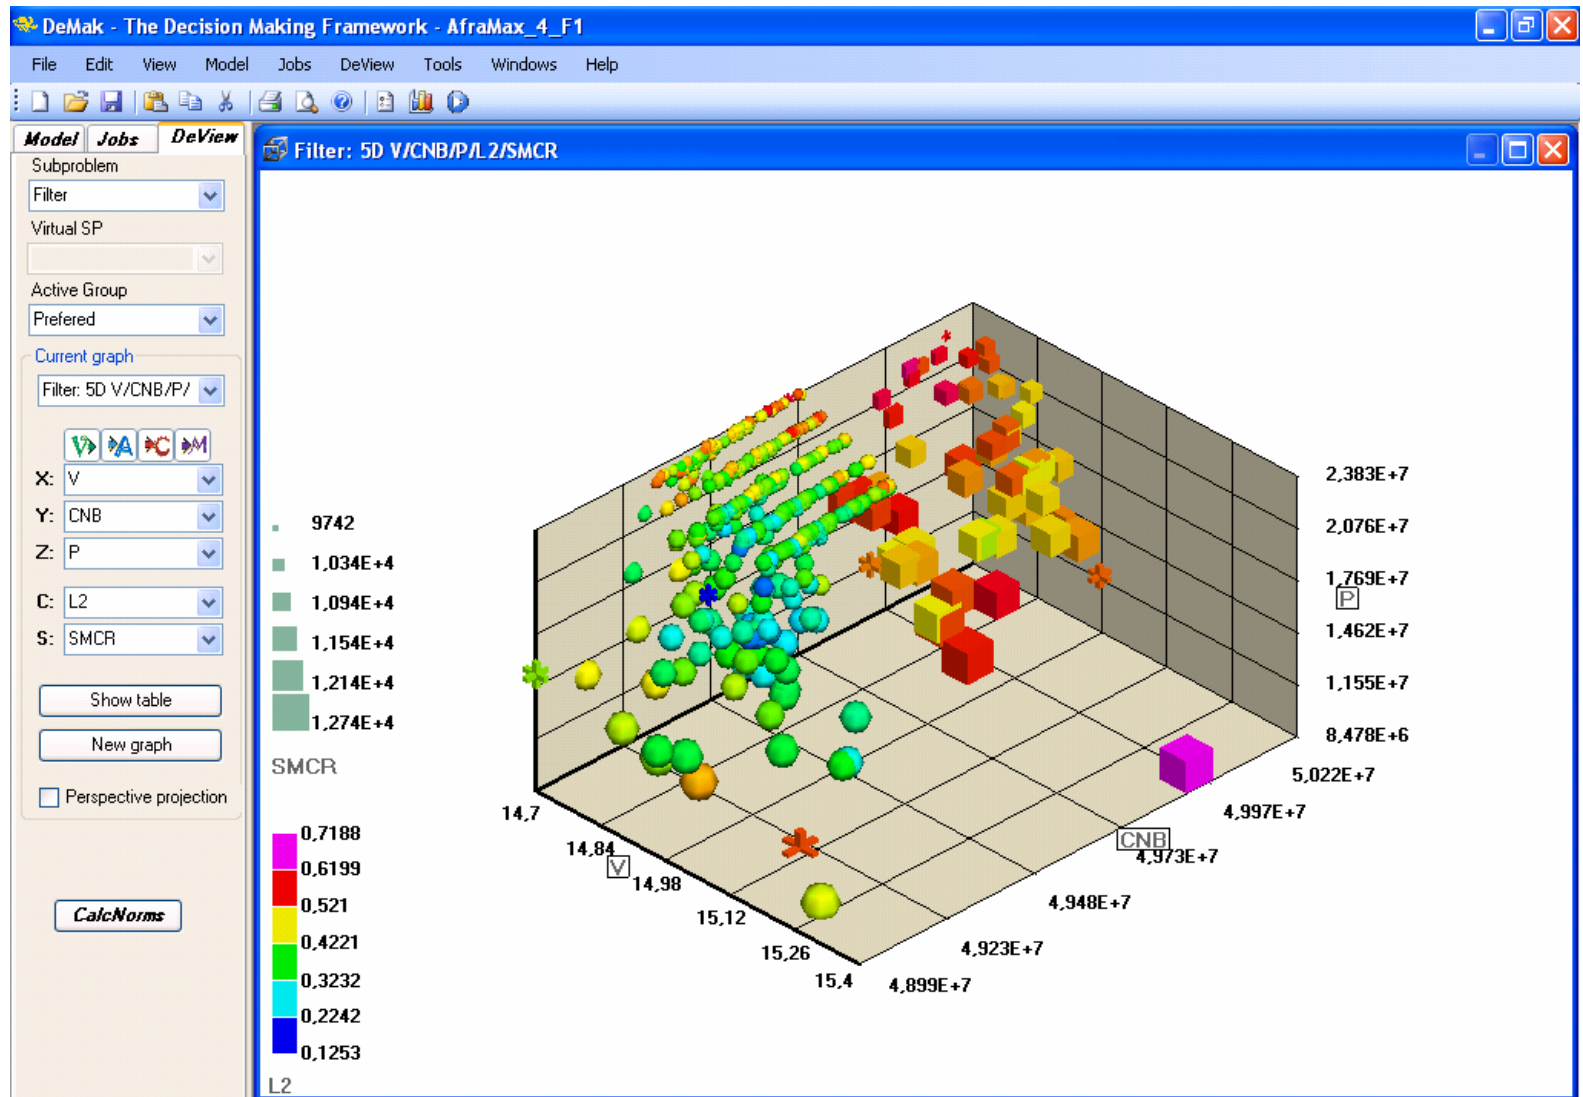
DeMak - The Decision Making Framework - AfraMax_4_F1

File Edit View Model Jobs DeView Tools Windows Help

Model Jobs DeView

Subproblem
Filter
Virtual SP
Active Group
Prefered
Current graph
Filter: 5D V/CNB/P/
X: V
Y: CNB
Z: P
C: L2
S: SMCR
Show table
New graph
Perspective projection
CalcNorms

Filter: 5D V/CNB/P/L2/SMCR

9742
1,034E+4
1,094E+4
1,154E+4
1,214E+4
1,274E+4
SMCR

0,7188
0,6199
0,521
0,4221
0,3232
0,2242
0,1253
L2

2,383E+7
2,076E+7
1,769E+7
P
1,462E+7
1,155E+7
8,478E+6

5,022E+7
4,997E+7
CNB
4,973E+7
4,948E+7
4,923E+7
4,899E+7

14,7
14,84
V
14,98
15,12
15,26
15,4